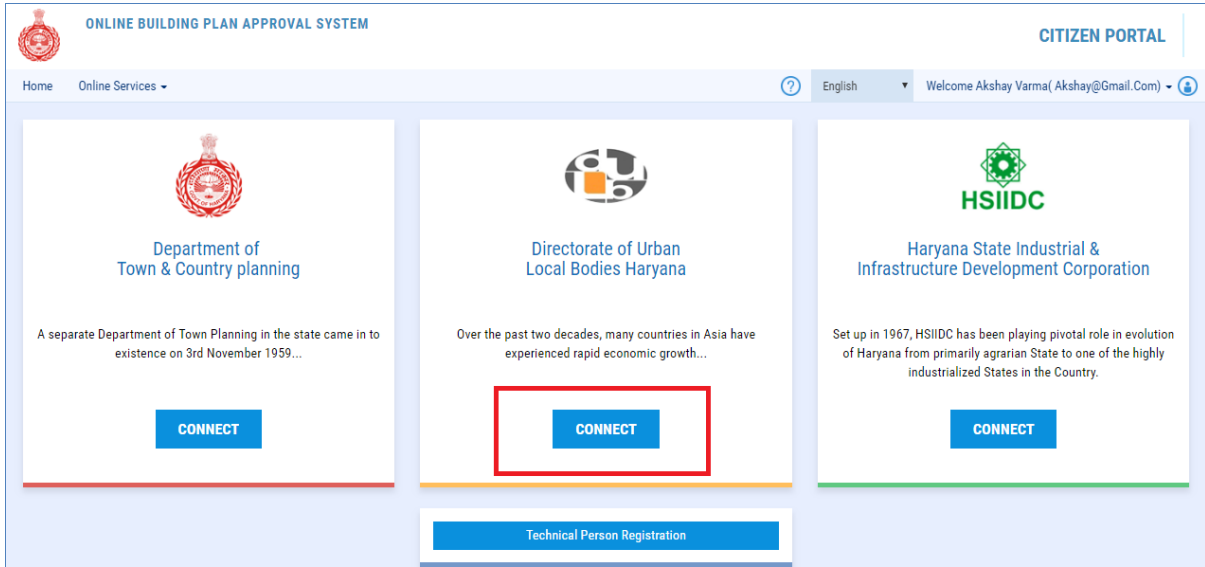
ONLINE BUILDING PLAN APPROVAL SYSTEM

CITIZEN PORTAL

Home Online Services

?

English

Welcome Akshay Varma( Akshay@Gmail.Com)

Department of Town & Country planning

A separate Department of Town Planning in the state came in to existence on 3rd November 1959...

CONNECT

Directorate of Urban Local Bodies Haryana

Over the past two decades, many countries in Asia have experienced rapid economic growth...

CONNECT

HSIIDC

Haryana State Industrial & Infrastructure Development Corporation

Set up in 1967, HSIIDC has been playing pivotal role in evolution of Haryana from primarily agrarian State to one of the highly industrialized States in the Country.

CONNECT

Technical Person Registration